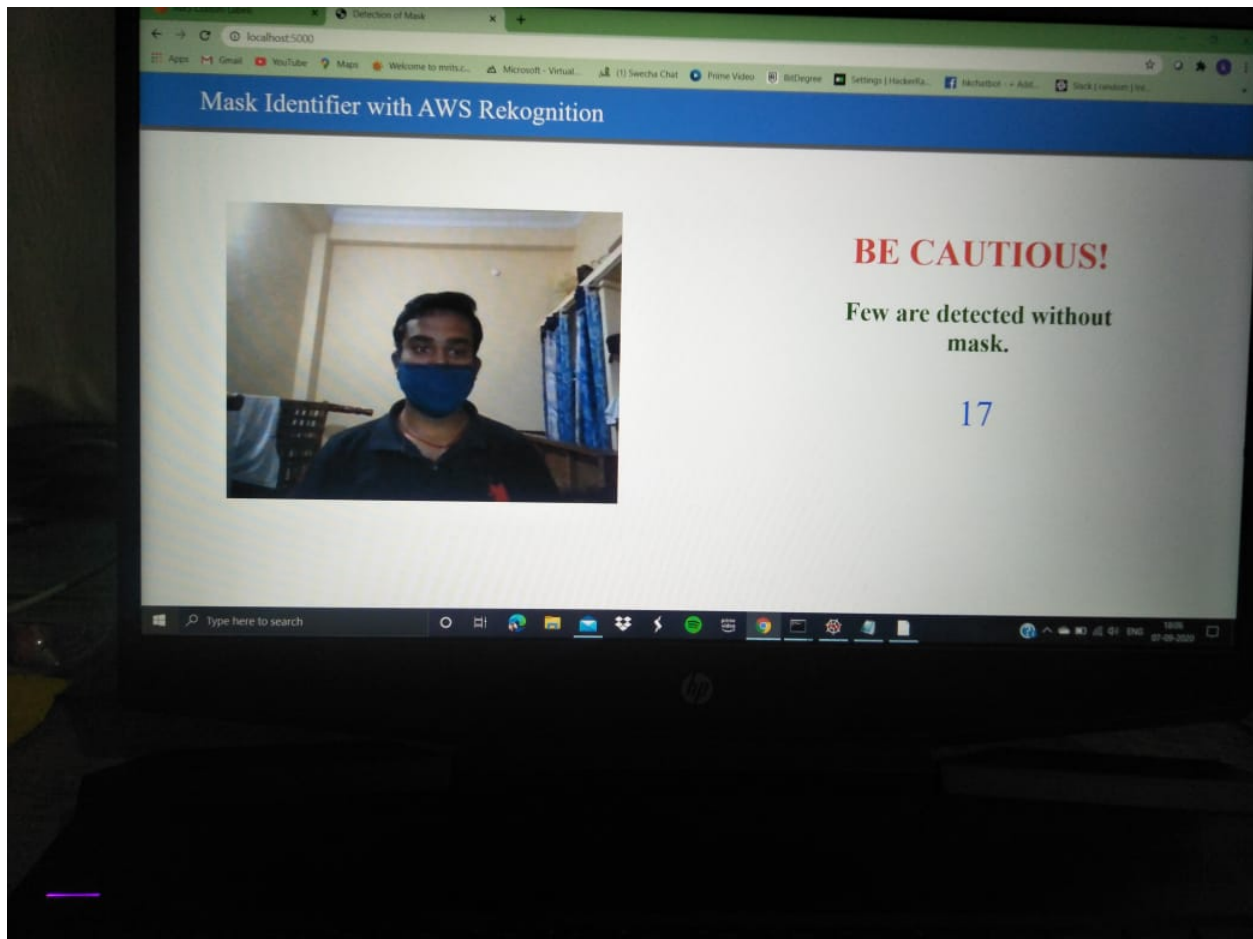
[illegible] × Detection of Mask × +

localhost:5000

Apps Gmail YouTube Maps Welcome to mrits.c... Microsoft - Virtual... (1) Swecha Chat Prime Video BitDegree Settings | HackerRa... Nichatbot - » Add... Slack | random | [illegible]

Mask Identifier with AWS Rekognition

BE CAUTIOUS!

Few are detected without mask.

17

Type here to search

ENG 07-09-2020